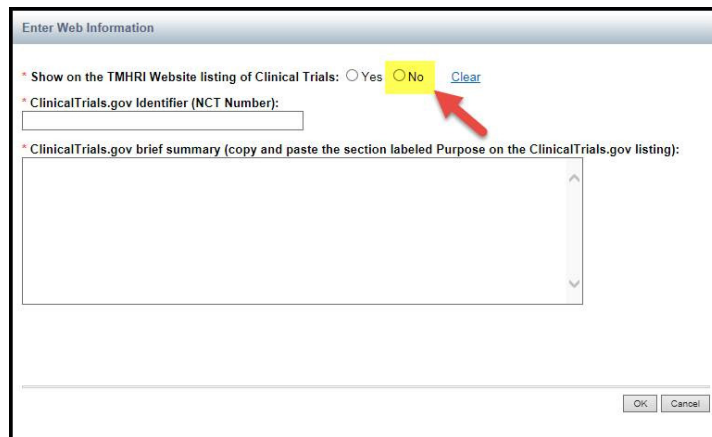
Enter Web Information

* Show on the TMHRI Website listing of Clinical Trials: ○ Yes ○ No Clear

* ClinicalTrials.gov Identifier (NCT Number):

* ClinicalTrials.gov brief summary (copy and paste the section labeled Purpose on the ClinicalTrials.gov listing):

OK Cancel